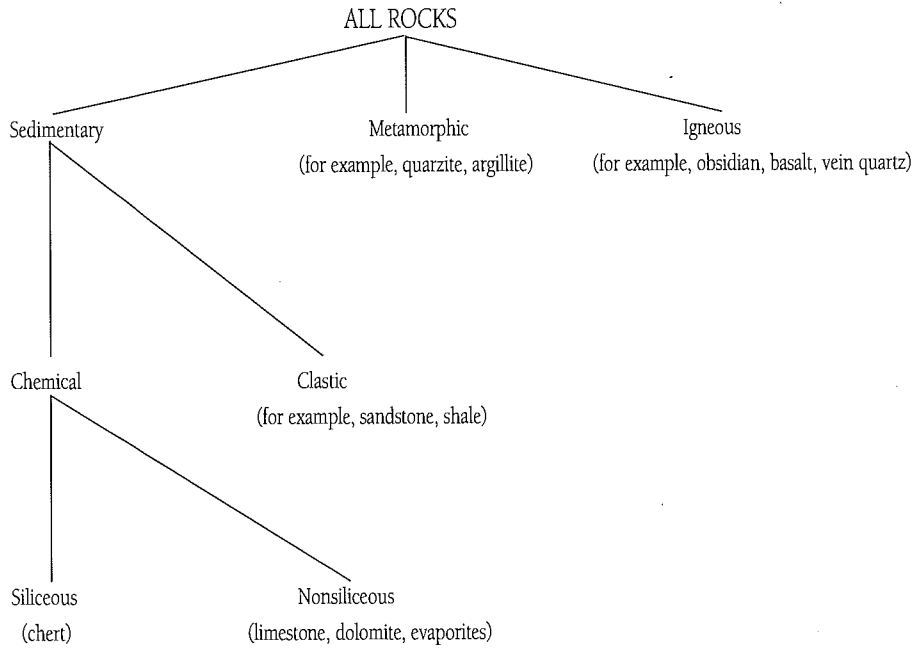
ALL ROCKS

Sedimentary

Metamorphic
(for example, quarzite, argillite)

Igneous
(for example, obsidian, basalt, vein quartz)

Chemical

Clastic
(for example, sandstone, shale)

Siliceous
(chert)

Nonsiliceous
(limestone, dolomite, evaporites)